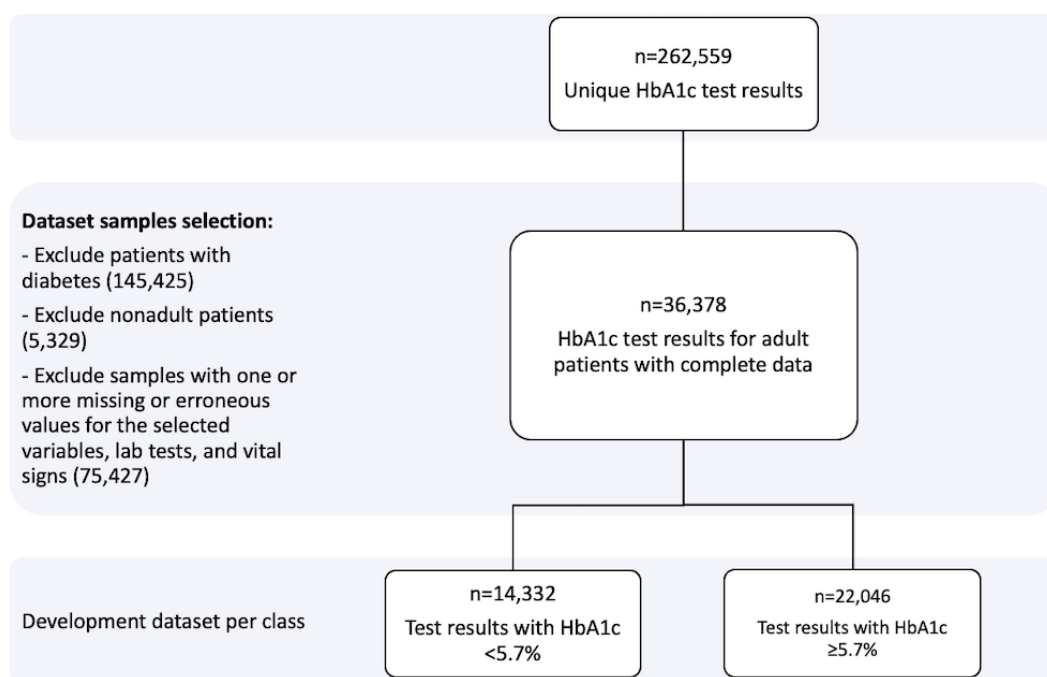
n=262,559
Unique HbA1c test results

Dataset samples selection:
- Exclude patients with diabetes (145,425)
- Exclude nonadult patients (5,329)
- Exclude samples with one or more missing or erroneous values for the selected variables, lab tests, and vital signs (75,427)

n=36,378
HbA1c test results for adult patients with complete data

Development dataset per class

n=14,332
Test results with HbA1c <5.7%

n=22,046
Test results with HbA1c ≥5.7%